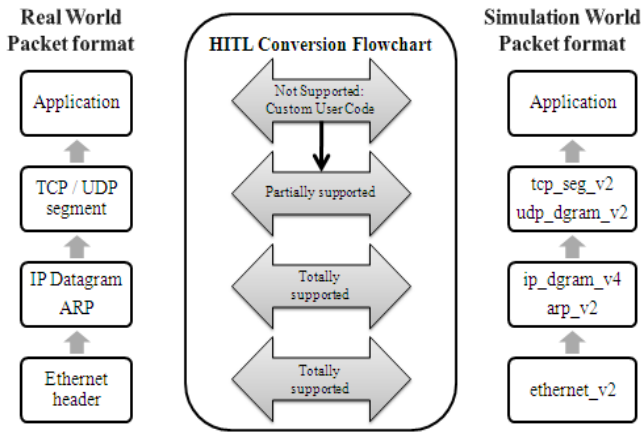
Real World Packet format

Application

TCP / UDP segment

IP Datagram ARP

Ethernet header

HITL Conversion Flowchart

Not Supported: Custom User Code

Partially supported

Totally supported

Totally supported

Simulation World Packet format

Application

tcp_seg_v2 udp_dgram_v2

ip_dgram_v4 arp_v2

ethernet_v2